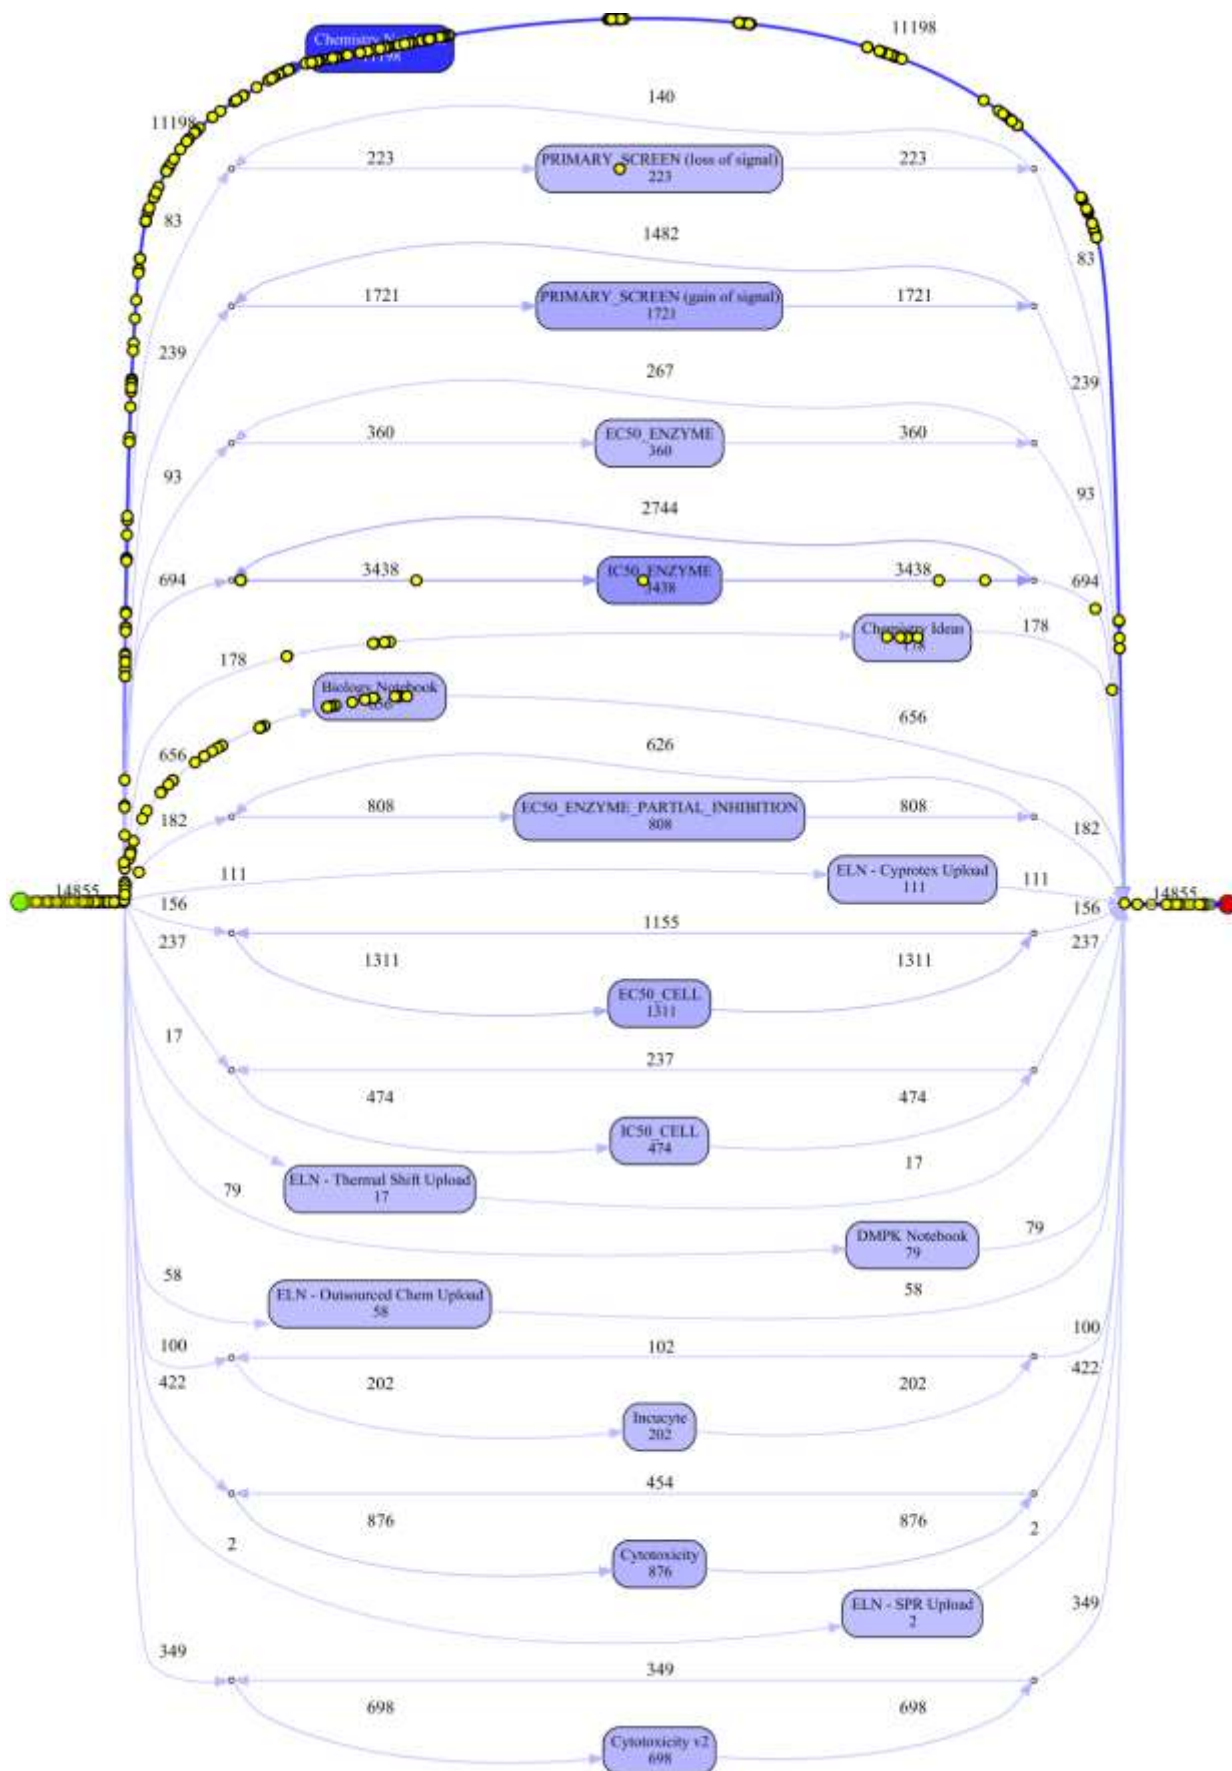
Chemistry Notebook
11198

11198

11198

140

223

PRIMARY_SCREEN (loss of signal)
223

223

83

83

1482

1721

PRIMARY_SCREEN (gain of signal)
1721

1721

239

267

239

360

EC50_ENZYME
360

360

93

93

2744

694

3438

IC50_ENZYME
3438

3438

694

178

Chemistry Ideas
178

178

Biology Notebook
656

656

656

626

808

EC50_ENZYME_PARTIAL_INHIBITION
808

808

182

182

111

ELN - Cyprotex Upload
111

111

14855

14855

156

156

1155

237

237

1311

1311

EC50_CELL
1311

17

237

474

474

IC50_CELL
474

17

ELN - Thermal Shift Upload
17

79

DMPK Notebook
79

79

58

ELN - Outsourced Chem Upload
58

58

100

100

102

422

422

202

202

Incucyte
202

454

876

876

Cytotoxicity
876

2

2

ELN - SPR Upload
2

349

349

349

698

698

Cytotoxicity v2
698